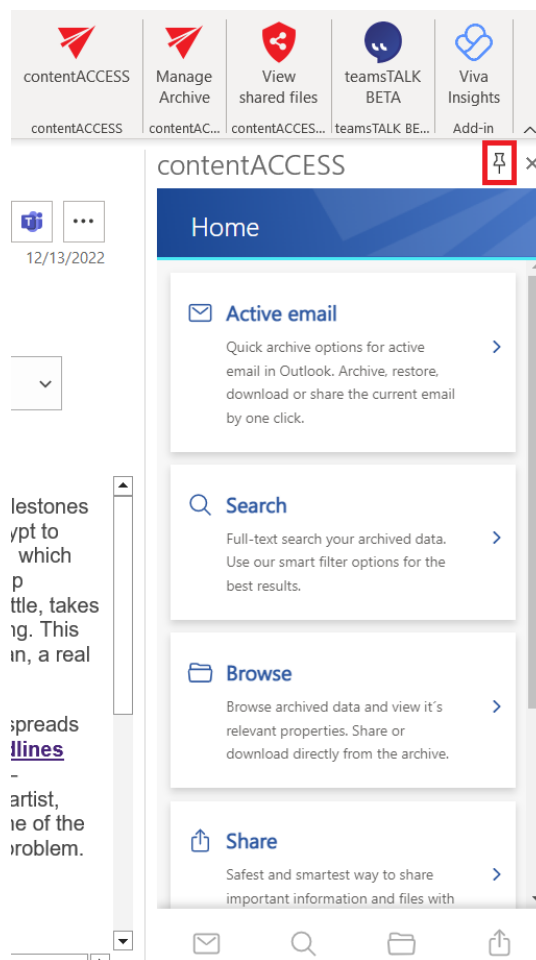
contentACCESS | Manage Archive | View shared files | teamsTALK BETA | Viva Insights
contentACCESS | contentAC... | contentACCES... | teamsTALK BE... | Add-in

12/13/2022

lestones
ypt to
which
p
ttle, takes
ng. This
n, a real

spreads
dlines
-
artist,
e of the
problem.

contentACCESS

Home

Active email
Quick archive options for active email in Outlook. Archive, restore, download or share the current email by one click.

Search
Full-text search your archived data. Use our smart filter options for the best results.

Browse
Browse archived data and view it´s relevant properties. Share or download directly from the archive.

Share
Safest and smartest way to share important information and files with